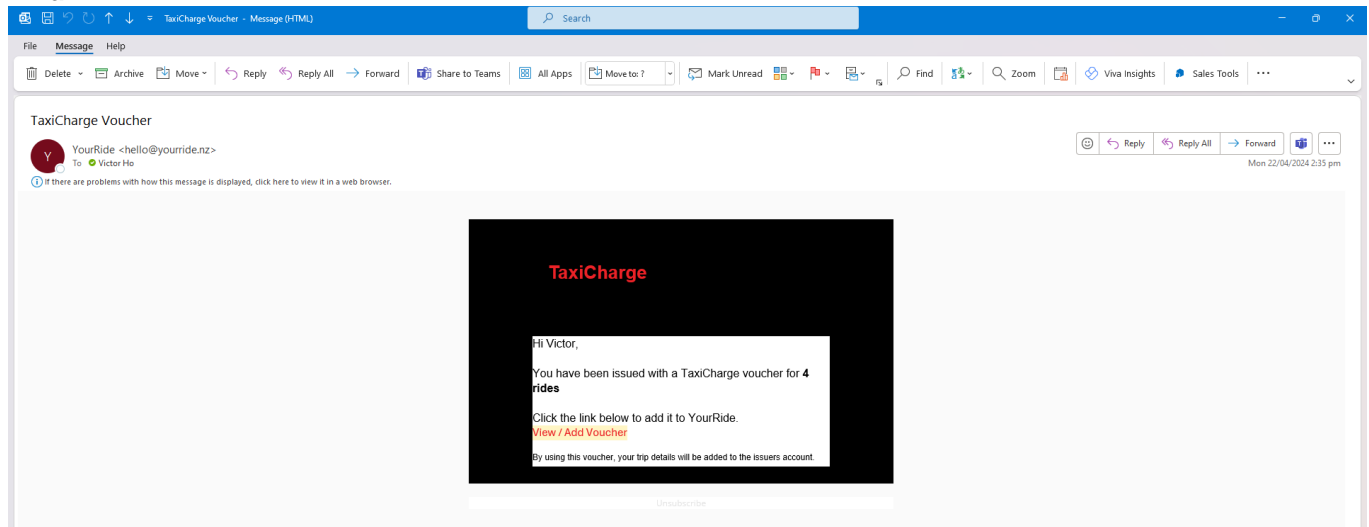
TaxiCharge Voucher - Message (HTML)

Search

File Message Help

Delete Archive Move Reply Reply All Forward Share to Teams All Apps Move to: ? Mark Unread Find Zoom Viva Insights Sales Tools ···

TaxiCharge Voucher

Y

YourRide <hello@yourride.nz>
To Victor Ho

Reply Reply All Forward ···

Mon 22/04/2024 2:35 pm

If there are problems with how this message is displayed, click here to view it in a web browser.

TaxiCharge

Hi Victor,

You have been issued with a TaxiCharge voucher for **4 rides**

Click the link below to add it to YourRide.
View / Add Voucher

By using this voucher, your trip details will be added to the issuers account.

Unsubscribe